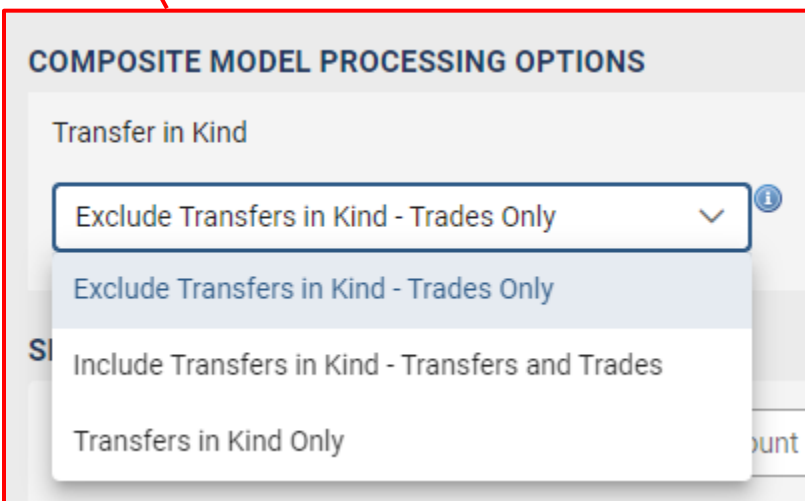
COMPOSITE MODEL PROCESSING OPTIONS

Transfer in Kind

Exclude Transfers in Kind - Trades Only

Exclude Transfers in Kind - Trades Only

SI

Include Transfers in Kind - Transfers and Trades

Transfers in Kind Only

ount